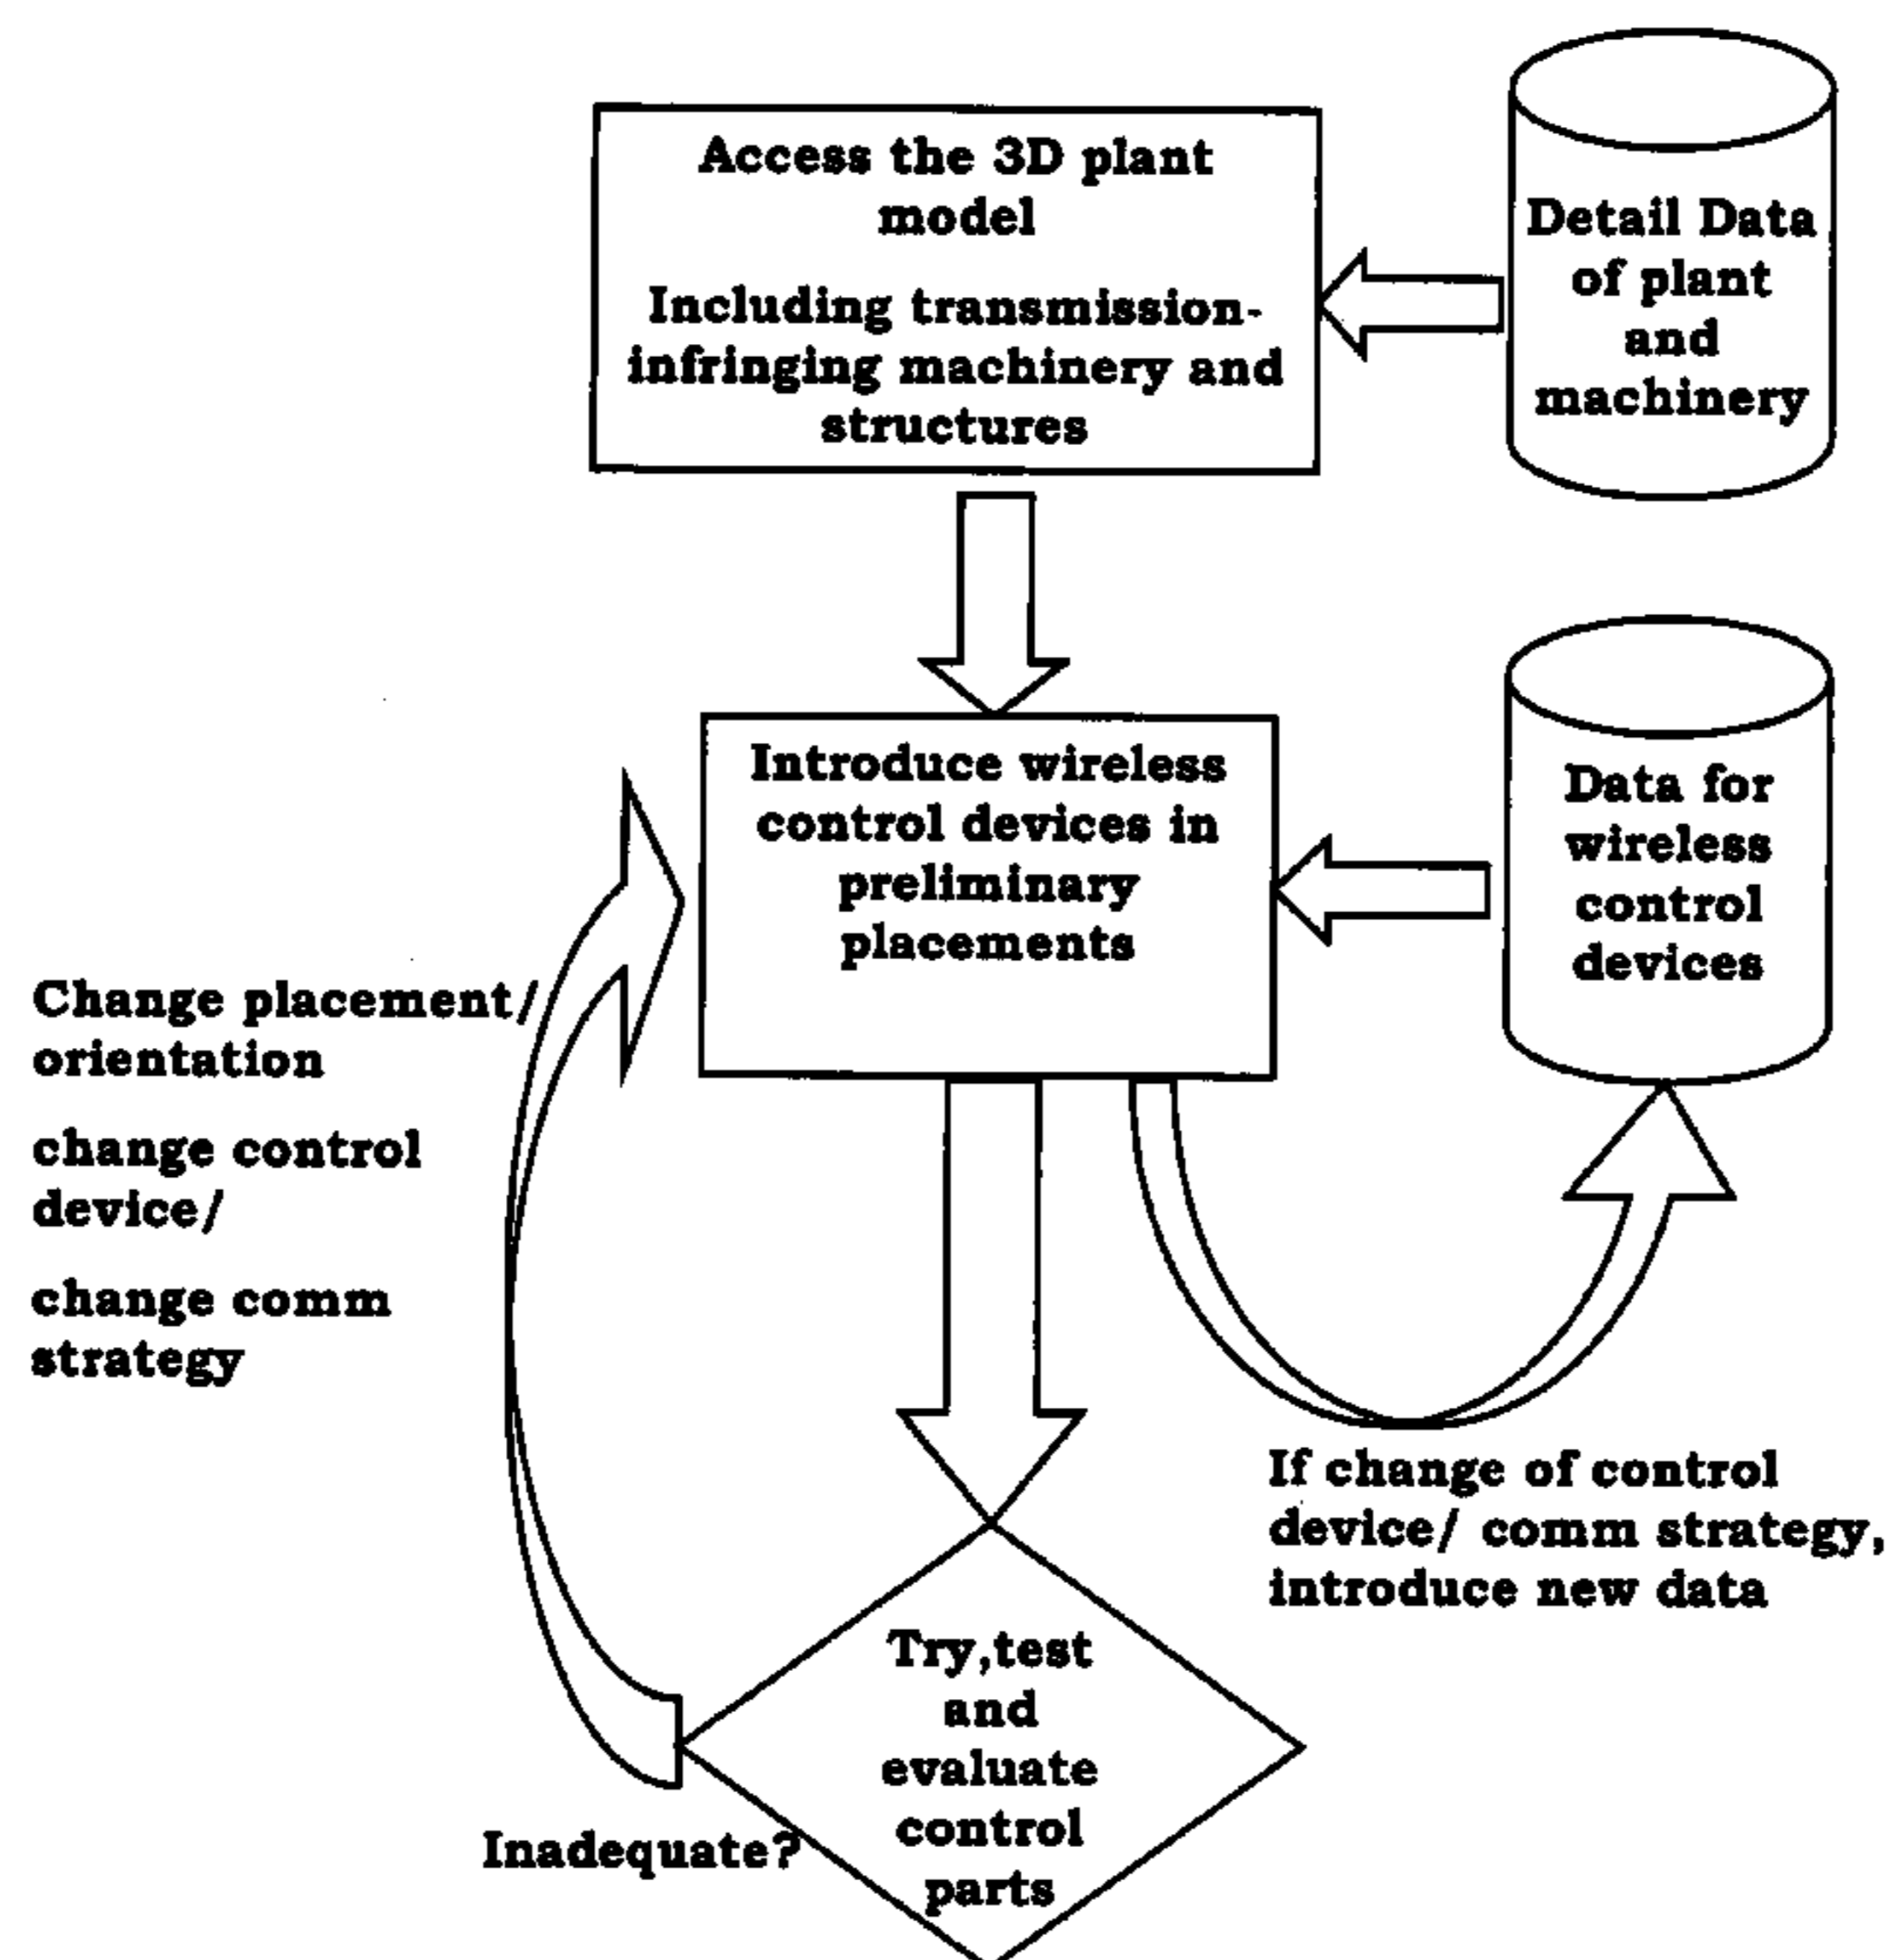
Access the 3D plant model

Including transmission-infringing machinery and structures

Detail Data of plant and machinery

Introduce wireless control devices in preliminary placements

Data for wireless control devices

Change placement/ orientation

change control device/

change comm strategy

If change of control device/ comm strategy, introduce new data

Try,test and evaluate control parts

Inadequate?